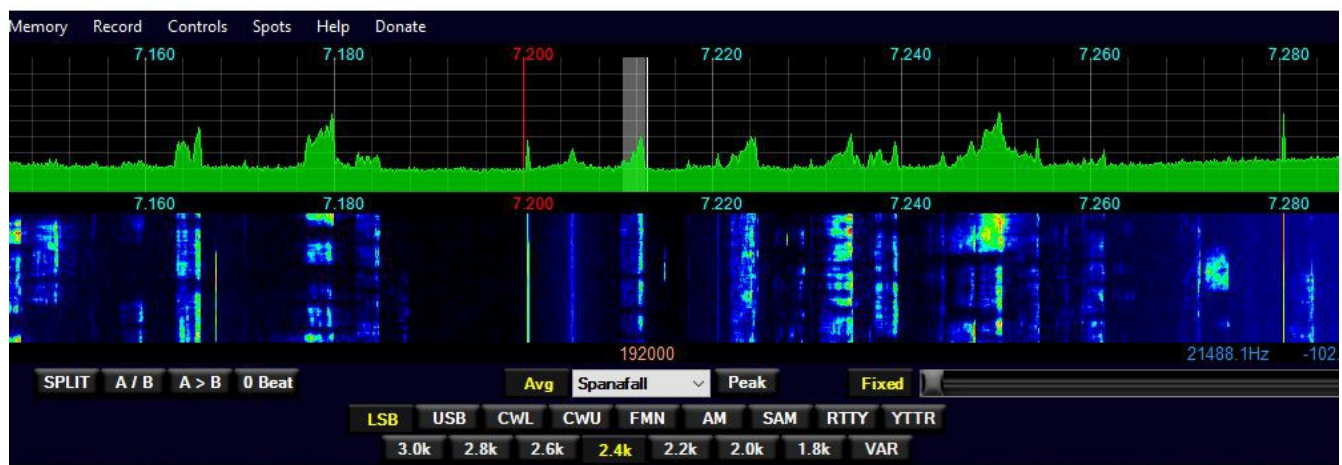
Memory Record Controls Spots Help Donate

7,160 7,180 7,200 7,220 7,240 7,260 7,280

7.160 7.180 7.200 7.220 7.240 7.260 7.280

192000 21488.1Hz -102

SPLIT A / B A > B 0 Beat

Avg Spanafall Peak

Fixed

LSB USB CWL CWU FMN AM SAM RTTY YTTR

3.0k 2.8k 2.6k 2.4k 2.2k 2.0k 1.8k VAR